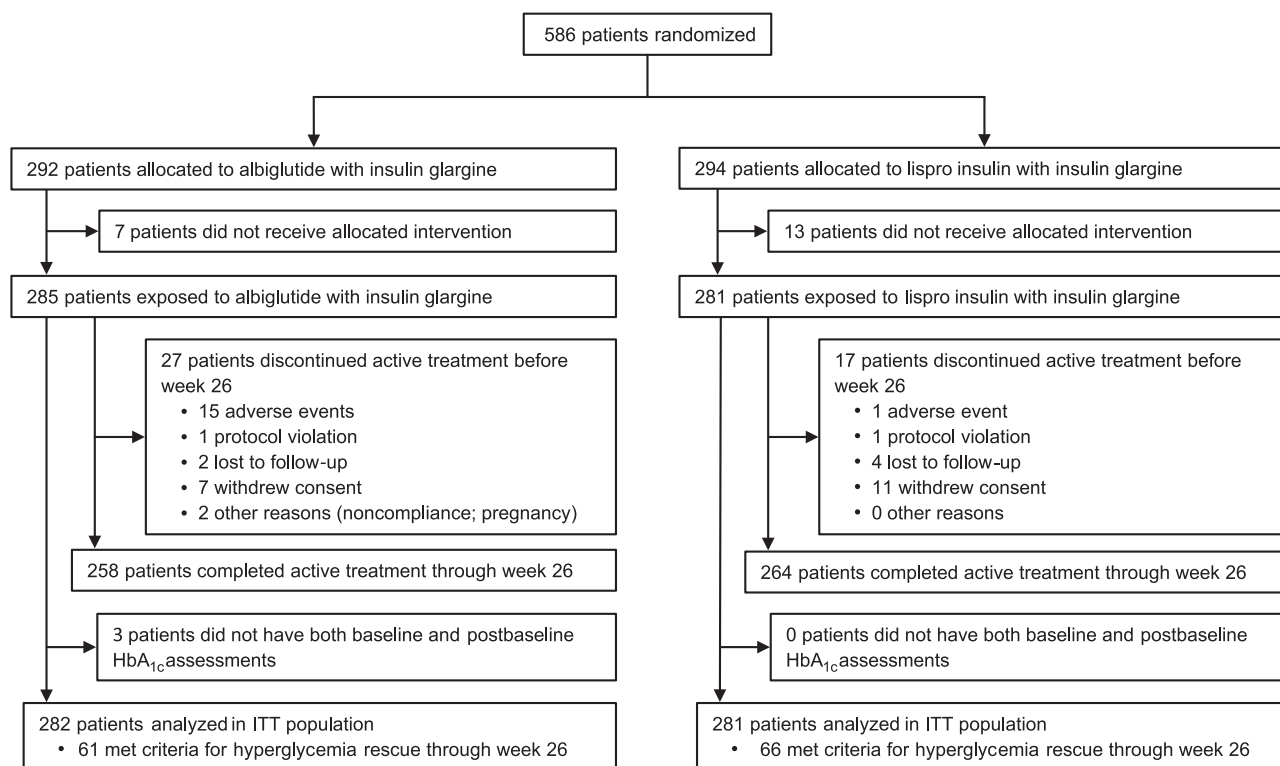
586 patients randomized

292 patients allocated to albiglutide with insulin glargine

7 patients did not receive allocated intervention

285 patients exposed to albiglutide with insulin glargine

27 patients discontinued active treatment before week 26
• 15 adverse events
• 1 protocol violation
• 2 lost to follow-up
• 7 withdrew consent
• 2 other reasons (noncompliance; pregnancy)

258 patients completed active treatment through week 26

3 patients did not have both baseline and postbaseline $HbA_{1c}$assessments

282 patients analyzed in ITT population
• 61 met criteria for hyperglycemia rescue through week 26

294 patients allocated to lispro insulin with insulin glargine

13 patients did not receive allocated intervention

281 patients exposed to lispro insulin with insulin glargine

17 patients discontinued active treatment before week 26
• 1 adverse event
• 1 protocol violation
• 4 lost to follow-up
• 11 withdrew consent
• 0 other reasons

264 patients completed active treatment through week 26

0 patients did not have both baseline and postbaseline $HbA_{1c}$assessments

281 patients analyzed in ITT population
• 66 met criteria for hyperglycemia rescue through week 26